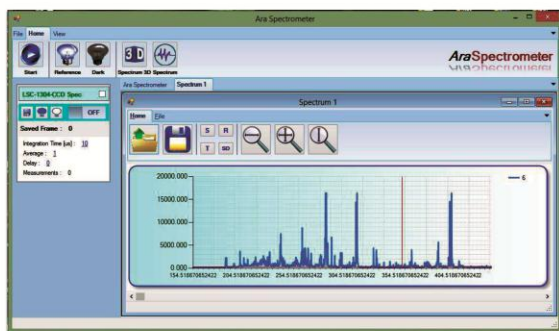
Ara Spectrometer

File Home View

Start Reference Dark Spectrum 3D Spectrum

AraSpectrometer

LSC-1304-CCD Spec

OFF

Saved Frame : 0

Integration Time [us] : 10

Average : 1

Delay : 0

Measurements : 0

Ara Spectrometer Spectrum 1

Spectrum 1

Home File

S R

T SD

20000.000

15000.000

10000.000

5000.000

0.000

154.518670852422 204.518670852422 254.518670852422 304.518670852422 354.518670852422 404.518670852422

6